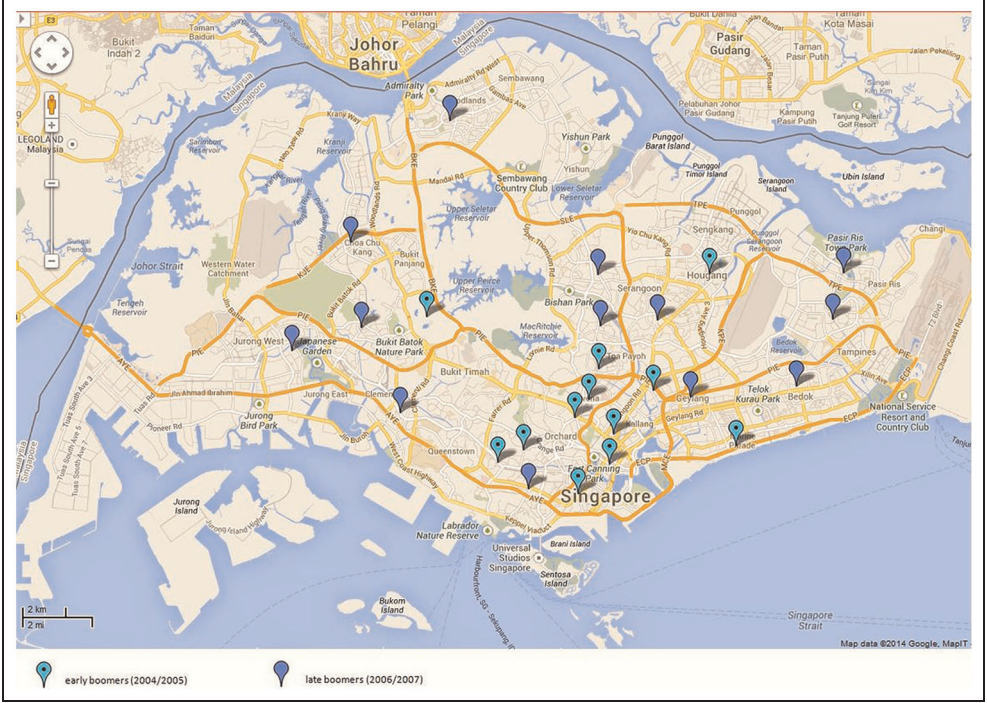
Taman Pelangi
Bukit Indah 2
Johor Bahru
Pasir Gudang
Taman Kota Masai
Taman Pasir Putih
LEGOLAND Malaysia
Admiralty Park
Sembawang
Woodlands
Yishun Park
Punggol Barat Island
Sembawang Country Club
Lower Seletar Reservoir
Punggol Timor Island
Serangoon Island
Ubin Island
Kranji Reservoir
Mandai Rd
Upper Seletar Reservoir
Punggol
Sengkang
Choa Chu Kang
Bukit Panjang
Western Water Catchment
Johor Strait
Tengeh Reservoir
Upper Peirce Reservoir
Bishan Park
Serangoon
Hougang
Pasir Ris Town Park
Pasir Ris
Changi
Jurong West
Japanese Garden
Bukit Batok Nature Park
MacRitchie Reservoir
Toa Payoh
Bedok Reservoir
Tampines
Bukit Timah
Clementi
Jurong East
Geylang
Telok Kurau Park
Bedok
National Service Resort and Country Club
Jurong Bird Park
Orchard
Kallang
Marine Parade
Queenstown
Fort Canning Park
Singapore
Jurong Island
Labrador Nature Reserve
Brani Island
Universal Studios Singapore
Sentosa Island
Bukom Island
Singapore Strait
AYE
PIE
BKE
SLE
TPE
KPE
ECP
KJE
2 km
2 mi
Map data ©2014 Google, MapIT
early boomers (2004/2005)
late boomers (2006/2007)